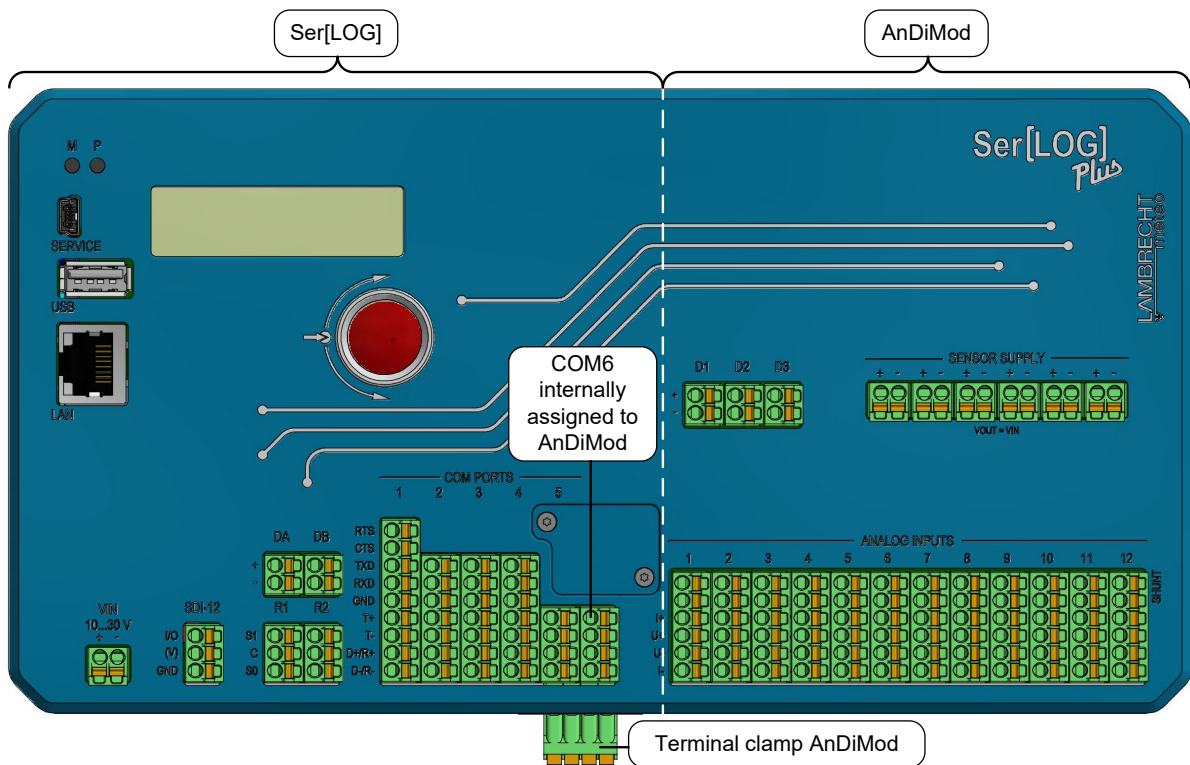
Ser[LOG]

AnDiMod

Ser[LOG] Plus

LAMBRECHT meteo

M P

SERVICE

USB

LAN

COM6 internally assigned to AnDiMod

D1 D2 D3

+
-

SENSOR SUPPLY

+ - + - + - + - + - + -

VOUT = VIN

COM PORTS

1 2 3 4 5

RTS
CTS
TXD
RXD
GND
T+
T-
D+/R+
D-/R-

DA DB

+
-

R1 R2

S1
C
S0

VIN
10...30 V
+ -

SDI-12

I/O
(V)
GND

ANALOG INPUTS

1 2 3 4 5 6 7 8 9 10 11 12

SHUNT

I+
U+
U-
I-

Terminal clamp AnDiMod